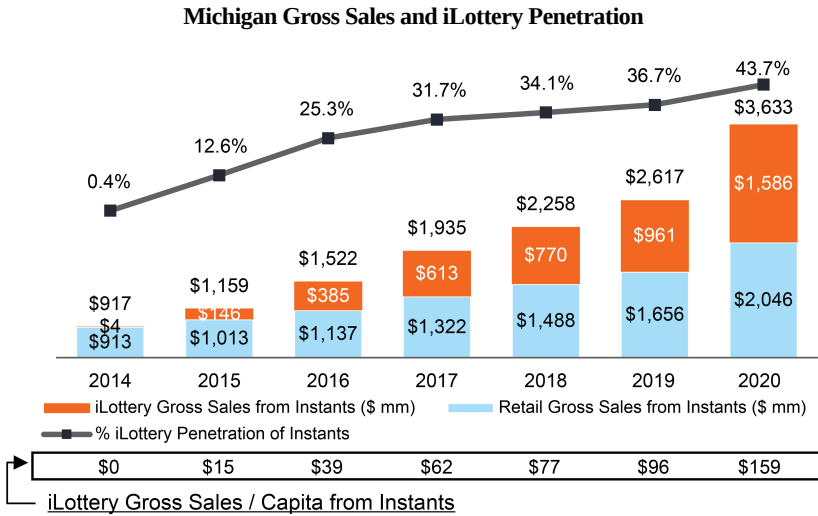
Michigan Gross Sales and iLottery Penetration

| | 2014 | 2015 | 2016 | 2017 | 2018 | 2019 | 2020 |
|---|---|---|---|---|---|---|---|
| % iLottery Penetration of Instants | 0.4% | 12.6% | 25.3% | 31.7% | 34.1% | 36.7% | 43.7% |
| Total | $917 | $1,159 | $1,522 | $1,935 | $2,258 | $2,617 | $3,633 |
| iLottery Gross Sales from Instants ($ mm) | $4 | $146 | $385 | $613 | $770 | $961 | $1,586 |
| Retail Gross Sales from Instants ($ mm) | $913 | $1,013 | $1,137 | $1,322 | $1,488 | $1,656 | $2,046 |

iLottery Gross Sales from Instants ($ mm)
Retail Gross Sales from Instants ($ mm)
% iLottery Penetration of Instants

| $0 | $15 | $39 | $62 | $77 | $96 | $159 |
|---|---|---|---|---|---|---|

iLottery Gross Sales / Capita from Instants